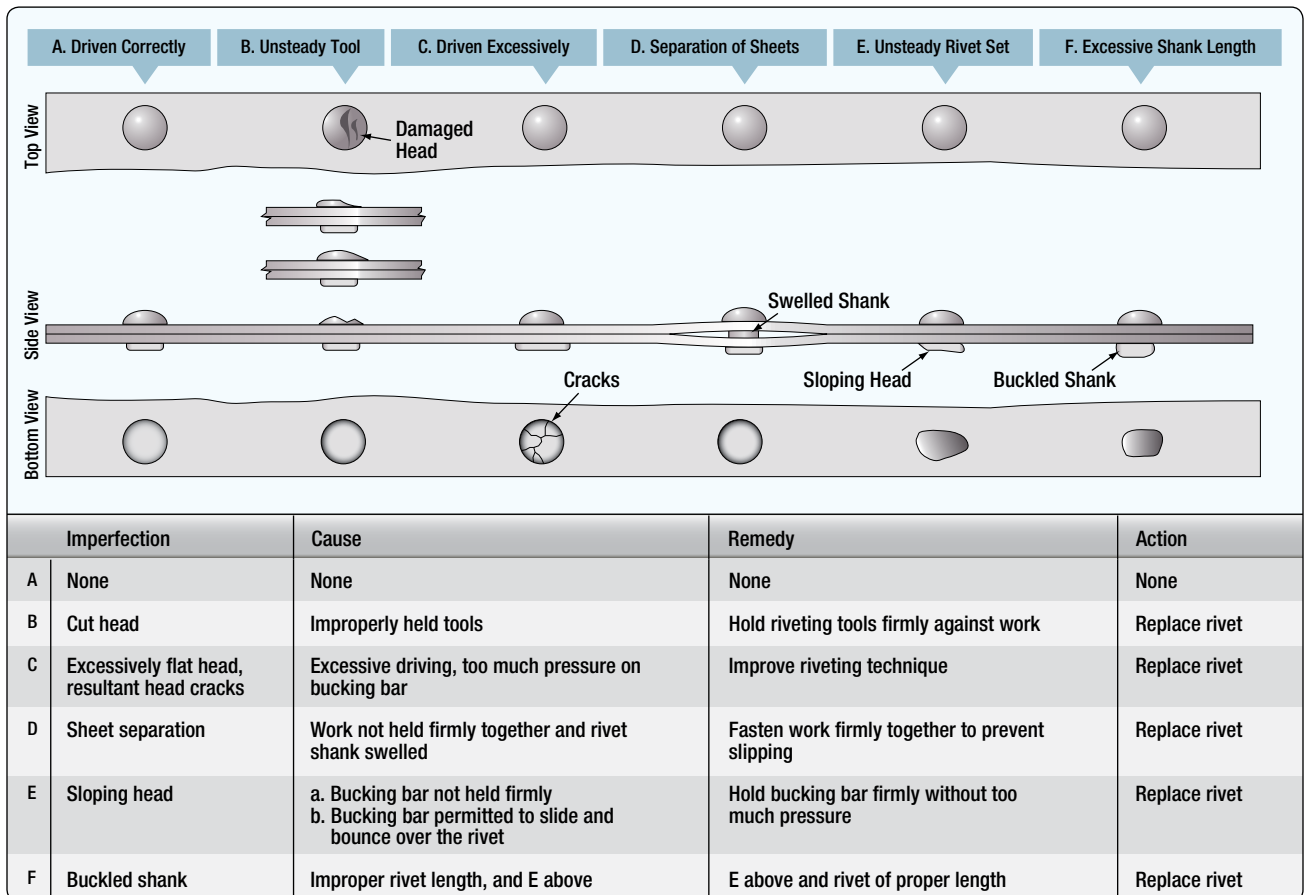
A. Driven Correctly
B. Unsteady Tool
C. Driven Excessively
D. Separation of Sheets
E. Unsteady Rivet Set
F. Excessive Shank Length

Top View

Damaged Head

Side View

Swelled Shank

Sloping Head

Buckled Shank

Cracks

Bottom View

| | Imperfection | Cause | Remedy | Action |
|---|---|---|---|---|
| A | None | None | None | None |
| B | Cut head | Improperly held tools | Hold riveting tools firmly against work | Replace rivet |
| C | Excessively flat head, resultant head cracks | Excessive driving, too much pressure on bucking bar | Improve riveting technique | Replace rivet |
| D | Sheet separation | Work not held firmly together and rivet shank swelled | Fasten work firmly together to prevent slipping | Replace rivet |
| E | Sloping head | a. Bucking bar not held firmly b. Bucking bar permitted to slide and bounce over the rivet | Hold bucking bar firmly without too much pressure | Replace rivet |
| F | Buckled shank | Improper rivet length, and E above | E above and rivet of proper length | Replace rivet |